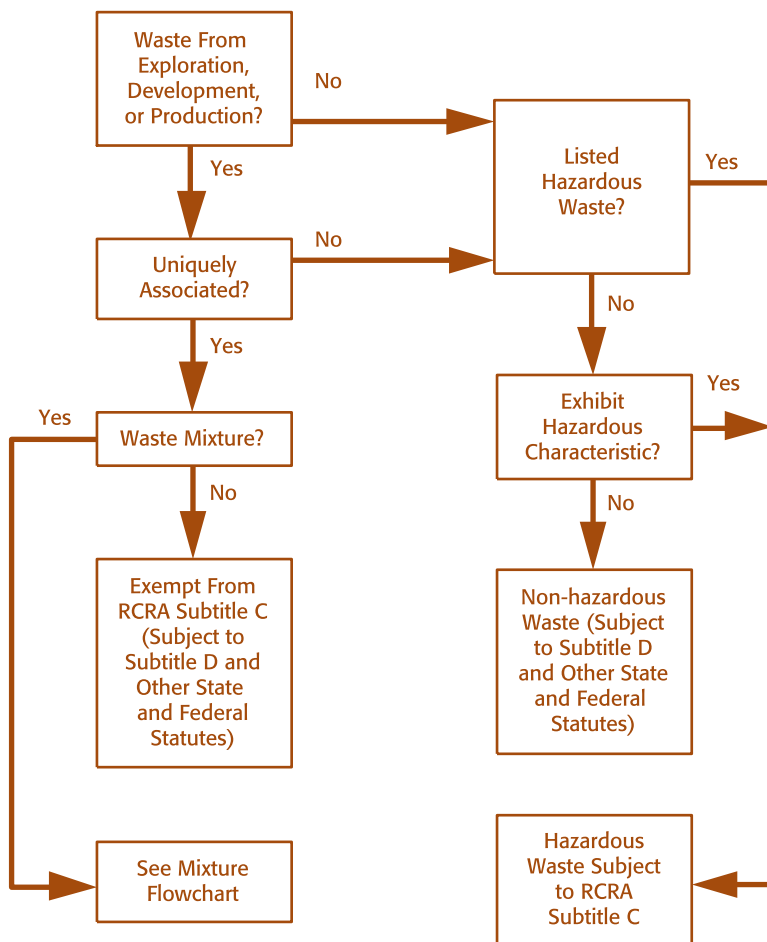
Waste From Exploration, Development, or Production?

No

Yes

Listed Hazardous Waste?

Yes

No

Uniquely Associated?

No

Yes

Yes

Waste Mixture?

No

Exhibit Hazardous Characteristic?

Yes

No

Exempt From RCRA Subtitle C (Subject to Subtitle D and Other State and Federal Statutes)

Non-hazardous Waste (Subject to Subtitle D and Other State and Federal Statutes)

See Mixture Flowchart

Hazardous Waste Subject to RCRA Subtitle C